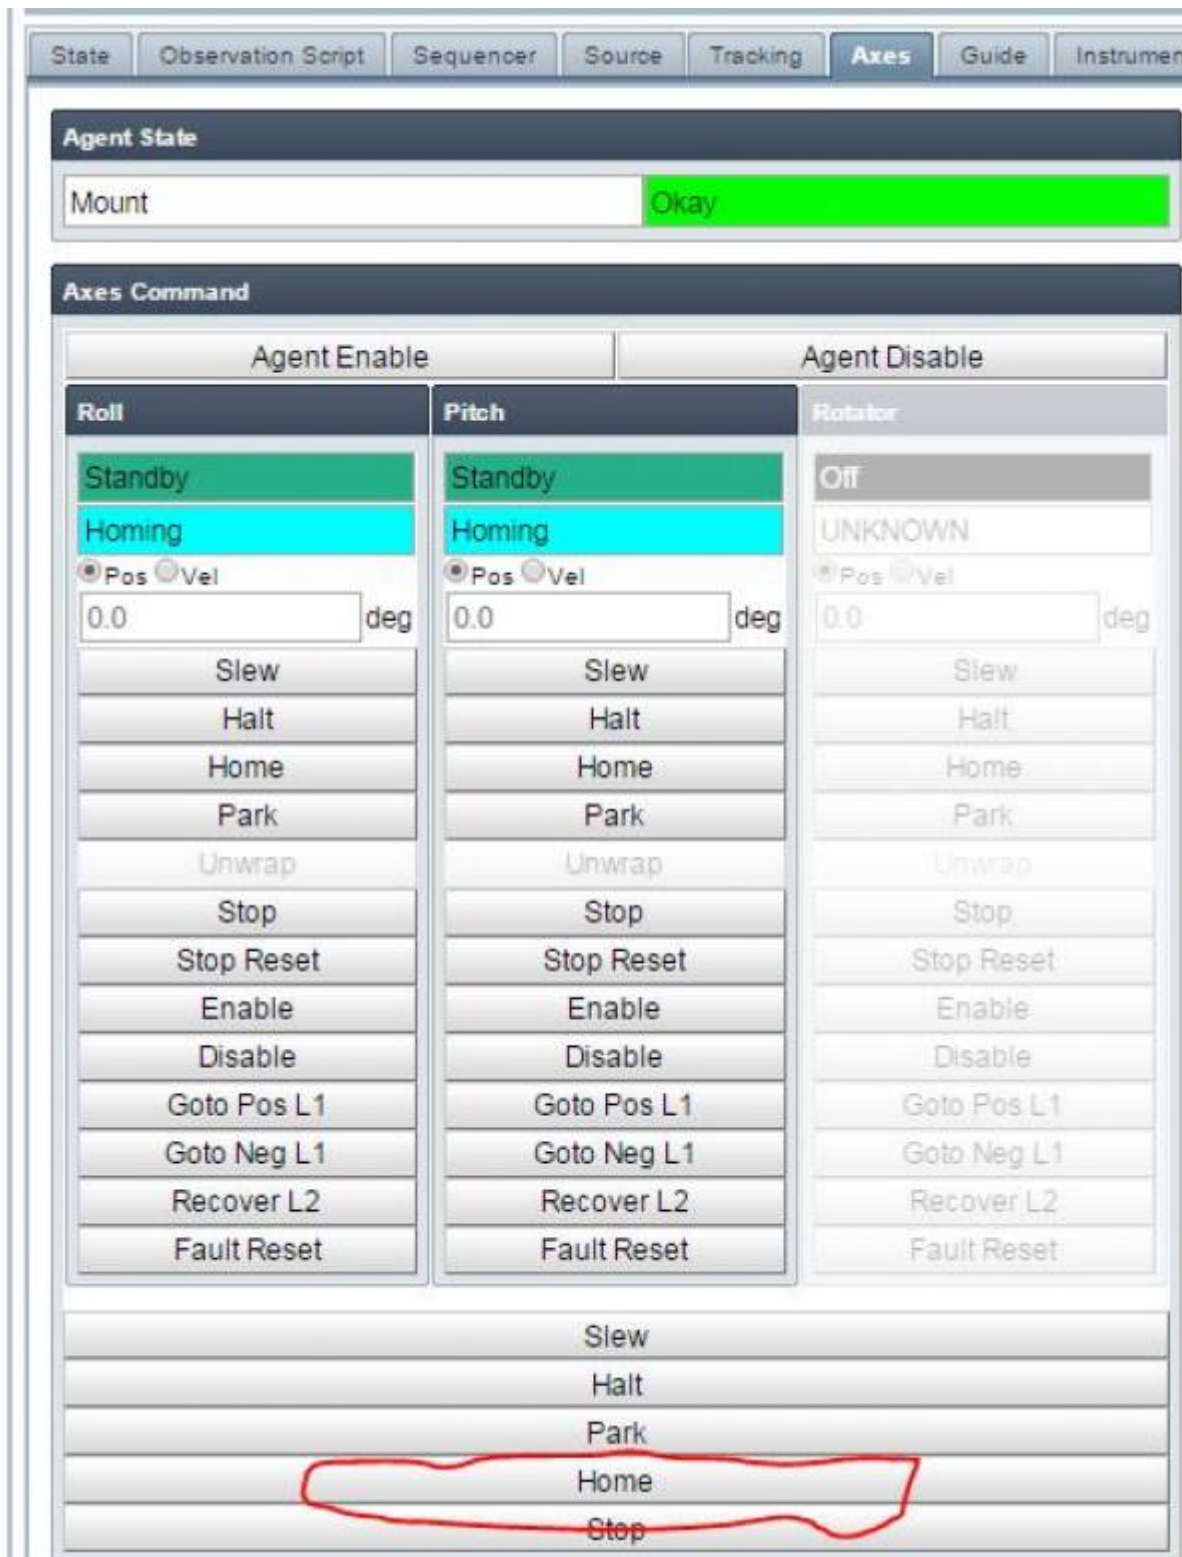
State | Observation Script | Sequencer | Source | Tracking | Axes | Guide | Instrumen

Agent State

Mount | Okay

Axes Command

Agent Enable | Agent Disable

Roll

Standby
Homing
Pos Vel
0.0 deg
Slew
Halt
Home
Park
Unwrap
Stop
Stop Reset
Enable
Disable
Goto Pos L1
Goto Neg L1
Recover L2
Fault Reset

Pitch

Standby
Homing
Pos Vel
0.0 deg
Slew
Halt
Home
Park
Unwrap
Stop
Stop Reset
Enable
Disable
Goto Pos L1
Goto Neg L1
Recover L2
Fault Reset

Rotator

Off
UNKNOWN
Pos Vel
0.0 deg
Slew
Halt
Home
Park
Unwrap
Stop
Stop Reset
Enable
Disable
Goto Pos L1
Goto Neg L1
Recover L2
Fault Reset

Slew
Halt
Park
Home
Stop